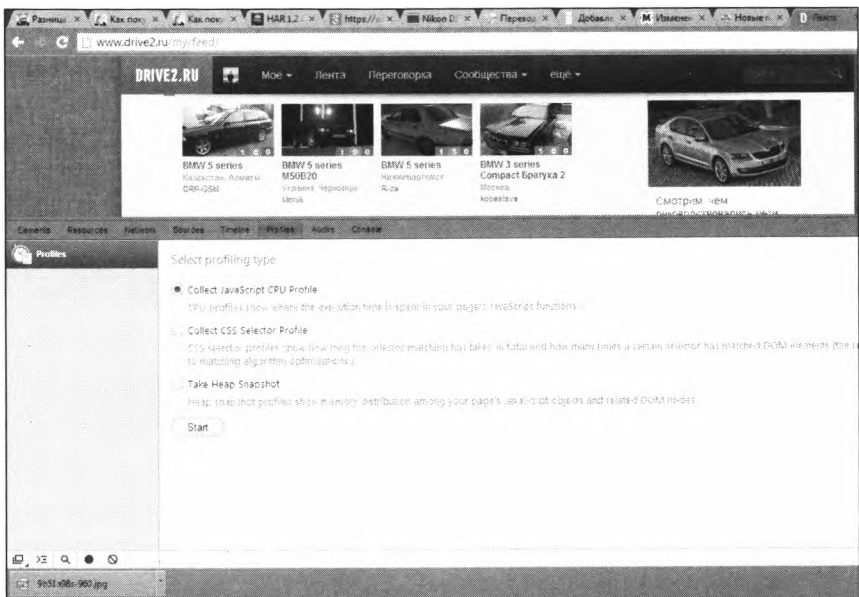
Разниц × | Как поз × | Как поз × | HAR 1.2 × | https:// × | Nikon D × | Перевод × | Добавл × | Измене × | Новые × | Лента

www.drive2.ru/my/feed/

DRIVE2.RU | Мое ▾ | Лента | Переговорка | Сообщества ▾ | ещё ▾

BMW 5 series
Казахстан, Алматы
CRR-GSM

BMW 5 series M50B20
Украина, Черновцы
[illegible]

BMW 5 series
Нижневартовск
R-za

BMW 3 series Compact Братуха 2
Москва
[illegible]

Смотрим, чем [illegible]

Elements | Resources | Network | Sources | Timeline | Profiles | Audits | Console

Profiles

Select profiling type

Collect JavaScript CPU Profile
CPU profiles show where the execution time is spent in your page's JavaScript functions.

Collect CSS Selector Profile
CSS selector profiles show how long the selector matching has taken in total and how many times a certain selector has matched DOM elements (the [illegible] to matching algorithm optimizations.)

Take Heap Snapshot
Heap snapshot profiles show memory distribution among your page's JavaScript objects and related DOM nodes.

Start

9b51d98s-960.jpg